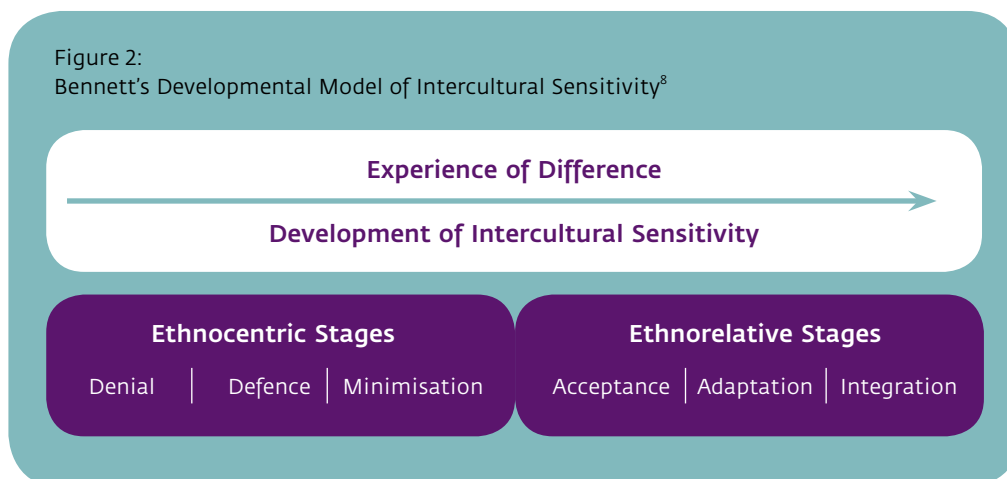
Figure 2:
Bennett’s Developmental Model of Intercultural Sensitivity$^{8}$

Experience of Difference

Development of Intercultural Sensitivity

Ethnocentric Stages

Denial | Defence | Minimisation

Ethnorelative Stages

Acceptance | Adaptation | Integration